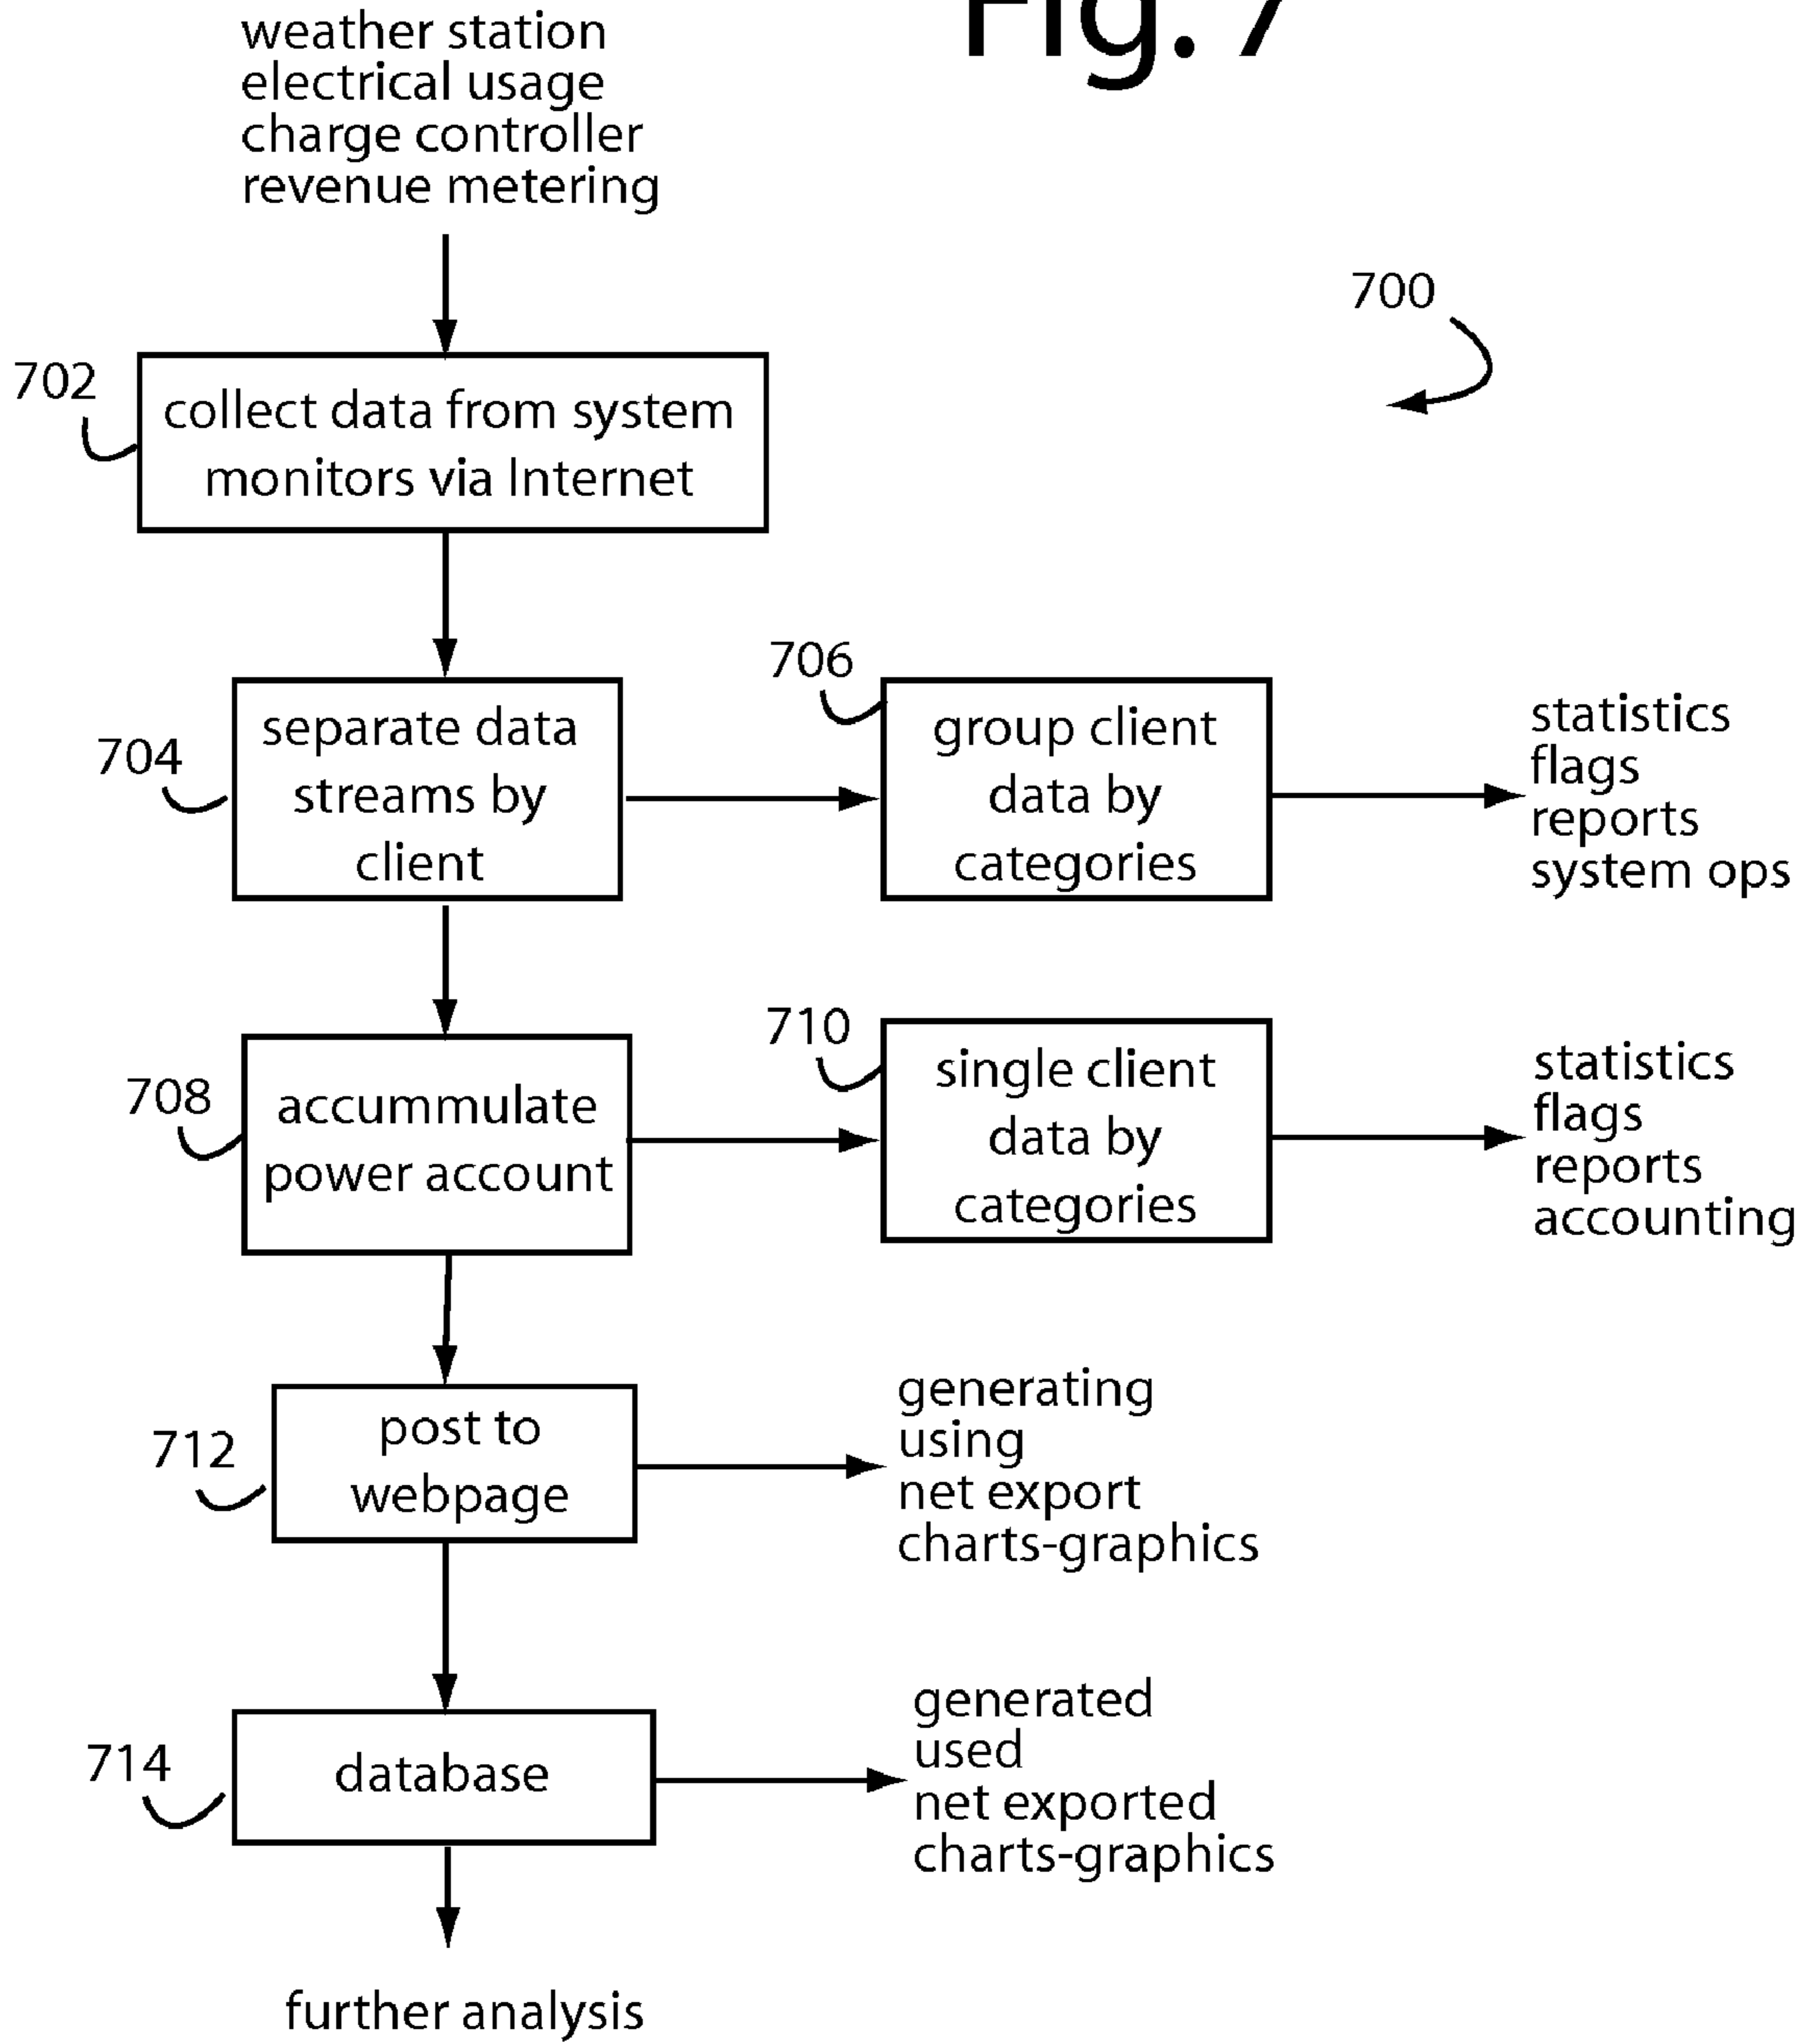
Fig. 7

weather station
electrical usage
charge controller
revenue metering

700

702 collect data from system monitors via Internet

704 separate data streams by client

706 group client data by categories

statistics
flags
reports
system ops

708 accummulate power account

710 single client data by categories

statistics
flags
reports
accounting

712 post to webpage

generating
using
net export
charts-graphics

714 database

generated
used
net exported
charts-graphics

further analysis